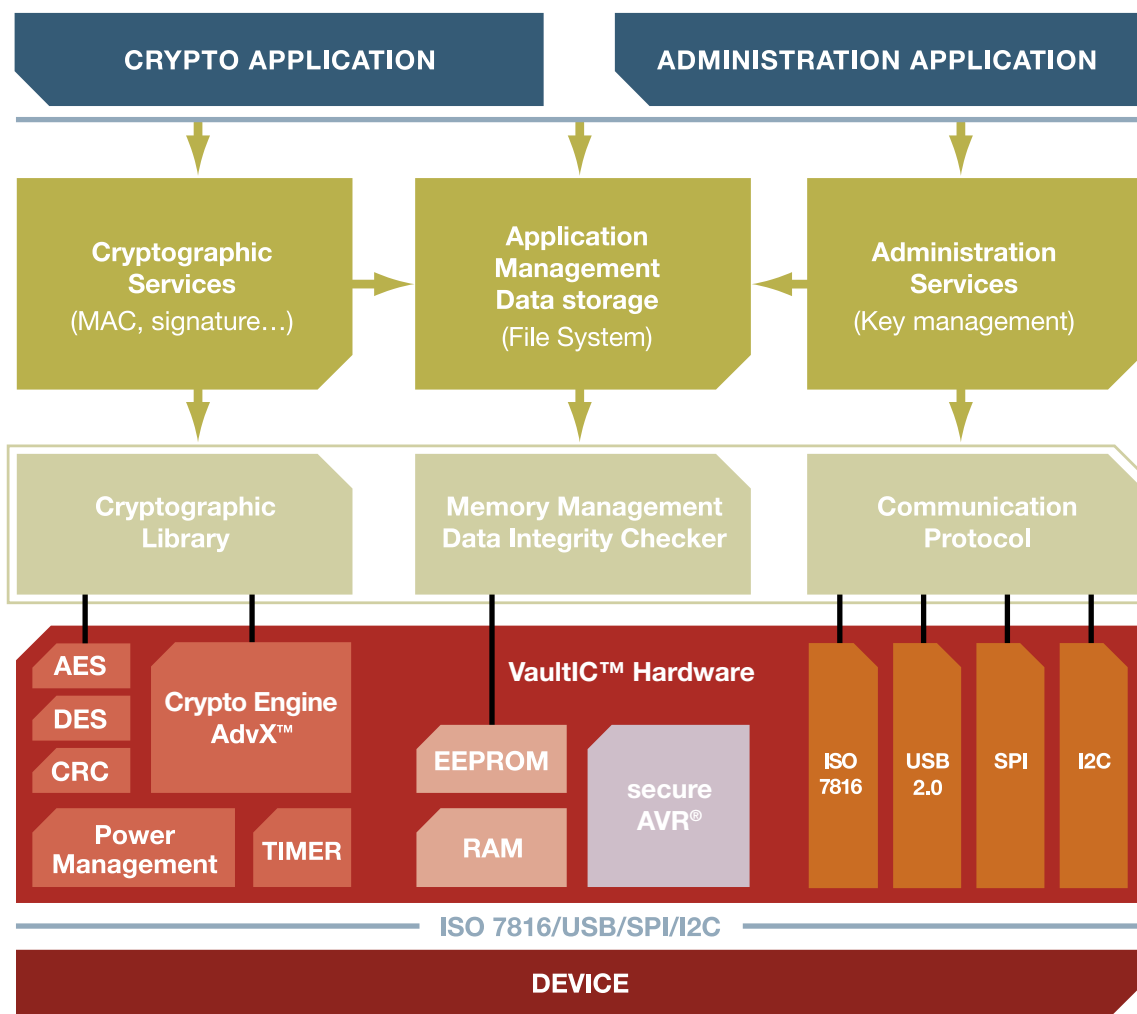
CRYPTO APPLICATION

ADMINISTRATION APPLICATION

Cryptographic Services
(MAC, signature…)

Application Management Data storage
(File System)

Administration Services
(Key management)

Cryptographic Library

Memory Management Data Integrity Checker

Communication Protocol

AES

DES

CRC

Crypto Engine AdvX™

VaultIC™ Hardware

EEPROM

RAM

secure AVR®

ISO 7816

USB 2.0

SPI

I2C

Power Management

TIMER

ISO 7816/USB/SPI/I2C

DEVICE